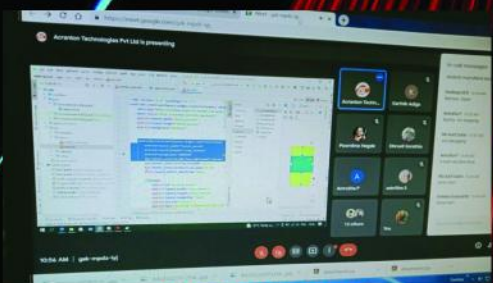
https://meet.google.com/gak-mpdo-tsj

Acranton Technologies Pvt Ltd is presenting

Acranton Techn...

Karthik Adiga

Poornima Hegde

Vinayak Kamble

A

ananditha P

ashritha S

13 others

You

10:56 AM | gak-mpdo-tsj

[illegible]